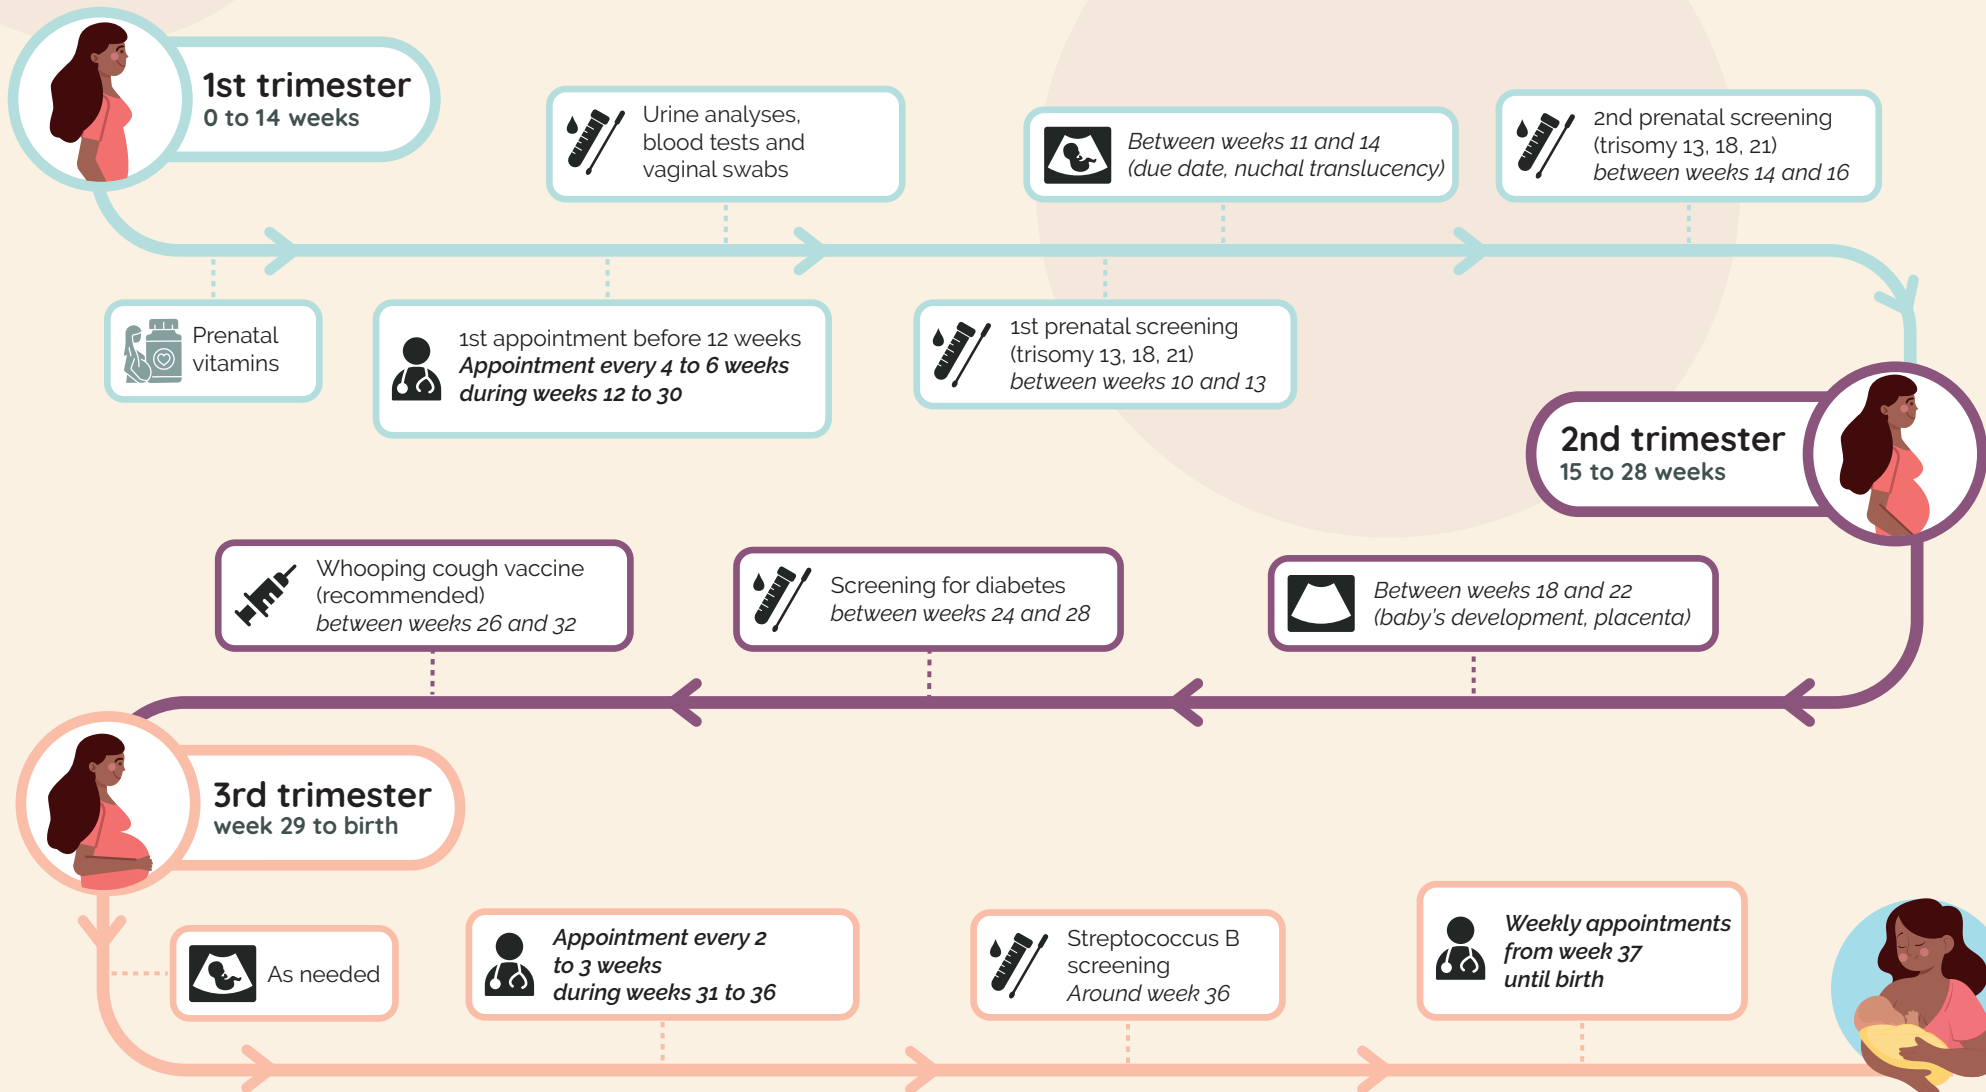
1st trimester
0 to 14 weeks

Urine analyses, blood tests and vaginal swabs

Between weeks 11 and 14
(due date, nuchal translucency)

2nd prenatal screening
(trisomy 13, 18, 21)
between weeks 14 and 16

Prenatal vitamins

1st appointment before 12 weeks
Appointment every 4 to 6 weeks during weeks 12 to 30

1st prenatal screening
(trisomy 13, 18, 21)
between weeks 10 and 13

2nd trimester
15 to 28 weeks

Whooping cough vaccine (recommended)
between weeks 26 and 32

Screening for diabetes
between weeks 24 and 28

Between weeks 18 and 22
(baby's development, placenta)

3rd trimester
week 29 to birth

As needed

Appointment every 2 to 3 weeks
during weeks 31 to 36

Streptococcus B screening
Around week 36

Weekly appointments from week 37 until birth